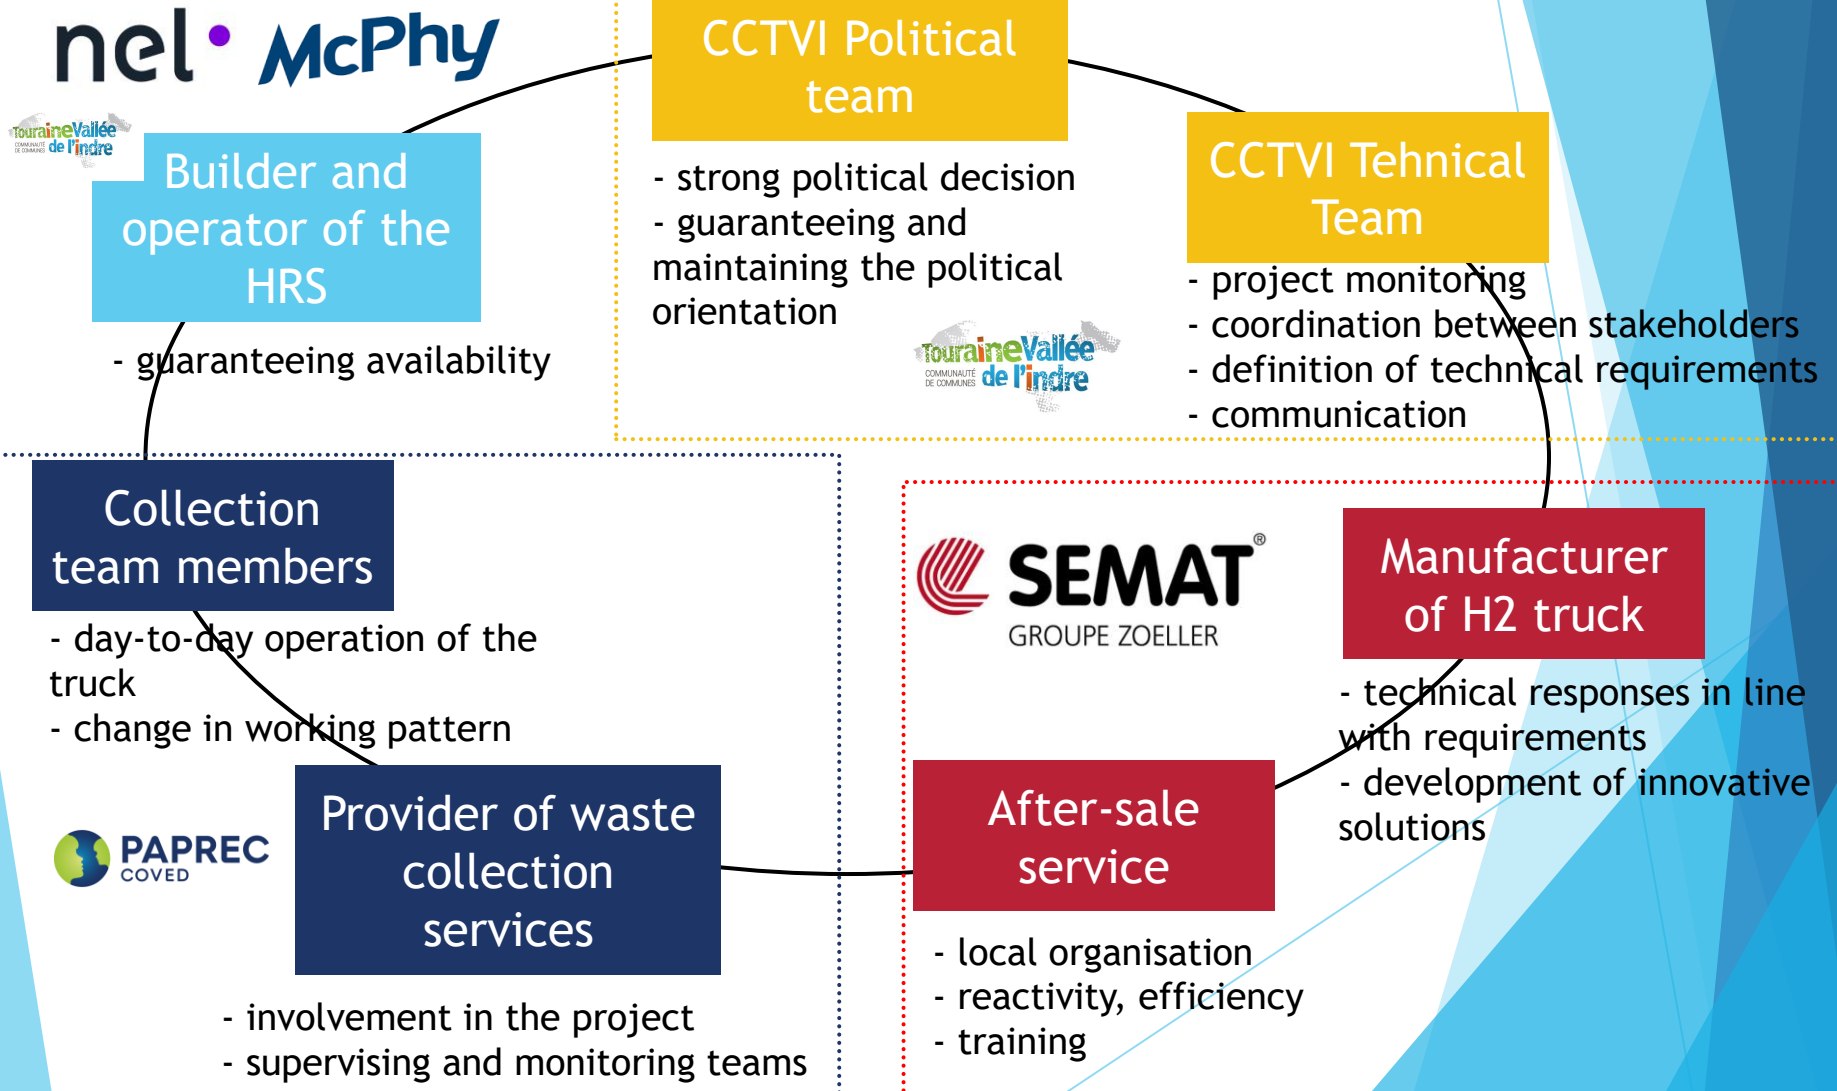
nel McPhy

Touraine Vallée COMMUNAUTÉ DE COMMUNES de l'Indre

Builder and operator of the HRS

- guaranteeing availability

CCTVI Political team

- strong political decision
- guaranteeing and maintaining the political orientation

Touraine Vallée COMMUNAUTÉ DE COMMUNES de l'Indre

CCTVI Tehnical Team

- project monitoring
- coordination between stakeholders
- definition of technical requirements
- communication

Collection team members

- day-to-day operation of the truck
- change in working pattern

SEMAT®
GROUPE ZOELLER

Manufacturer of H2 truck

- technical responses in line with requirements
- development of innovative solutions

PAPREC
COVED

Provider of waste collection services

- involvement in the project
- supervising and monitoring teams

After-sale service

- local organisation
- reactivity, efficiency
- training